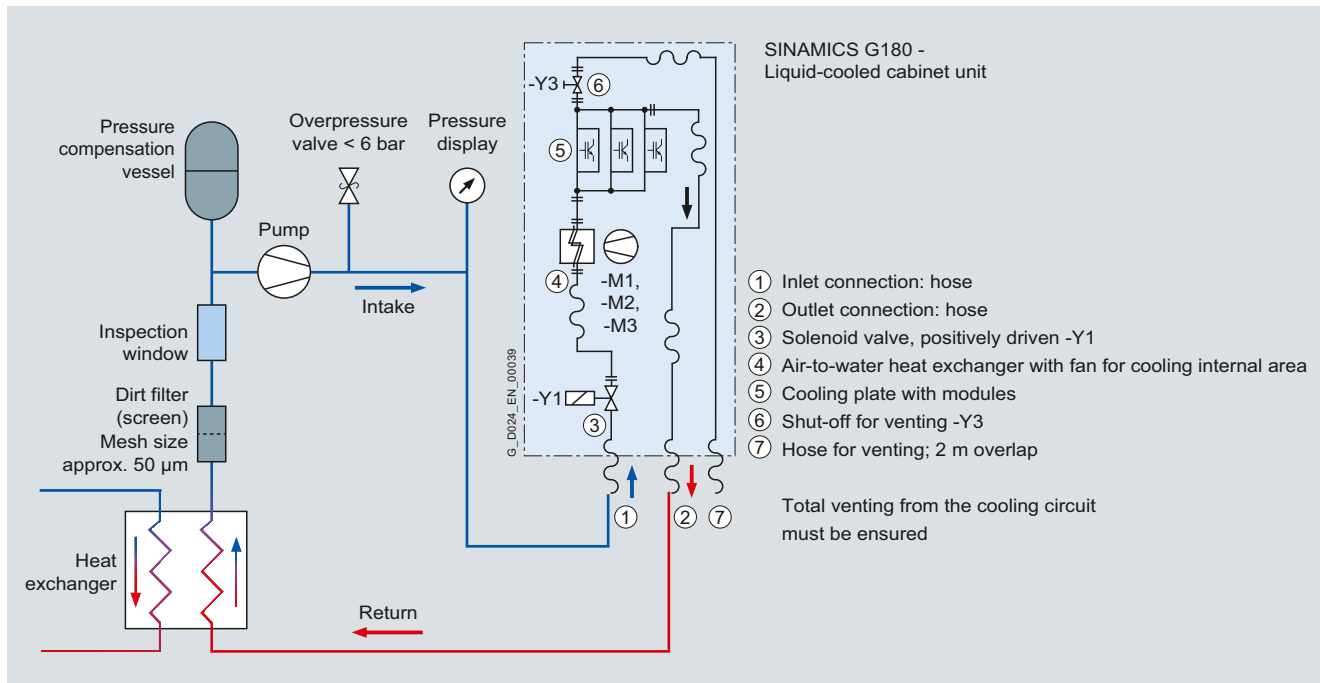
SINAMICS G180 - Liquid-cooled cabinet unit

Pressure compensation vessel

Overpressure valve < 6 bar

Pressure display

Pump

Intake

Inspection window

Dirt filter (screen) Mesh size approx. 50 µm

Heat exchanger

Return

-Y3 ⑥

⑤

④ -M1, -M2, -M3

-Y1 ③

G_D024_EN_00039

① ② ⑦

① Inlet connection: hose
② Outlet connection: hose
③ Solenoid valve, positively driven -Y1
④ Air-to-water heat exchanger with fan for cooling internal area
⑤ Cooling plate with modules
⑥ Shut-off for venting -Y3
⑦ Hose for venting; 2 m overlap

Total venting from the cooling circuit must be ensured